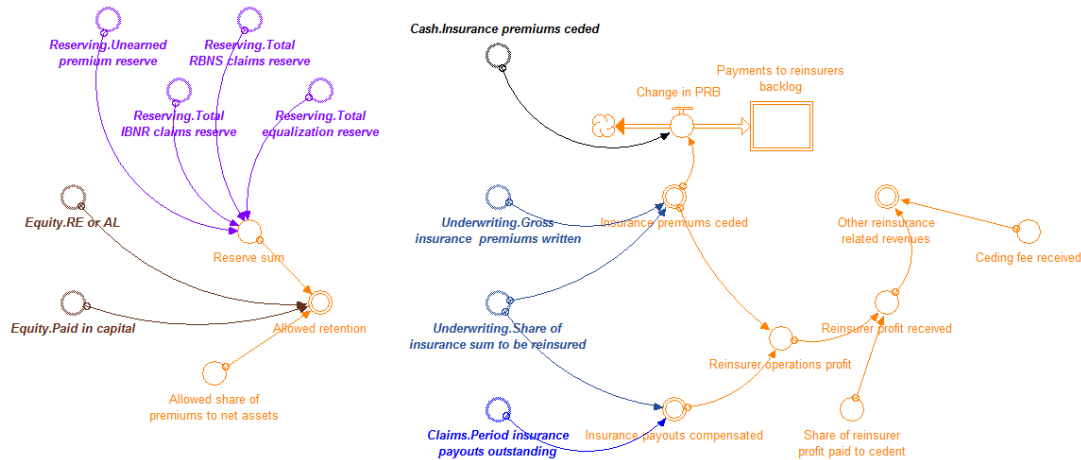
Reserving.Unearned premium reserve

Reserving.Total RBNS claims reserve

Reserving.Total IBNR claims reserve

Reserving.Total equalization reserve

Equity.RE or AL

Reserve sum

Equity.Paid in capital

Allowed retention

Allowed share of premiums to net assets

Cash.Insurance premiums ceded

Payments to reinsurers backlog

Change in PRB

Underwriting.Gross insurance premiums written

Insurance premiums ceded

Other reinsurance related revenues

Ceding fee received

Underwriting.Share of insurance sum to be reinsured

Reinsurer profit received

Reinsurer operations profit

Claims.Period insurance payouts outstanding

Insurance payouts compensated

Share of reinsurer profit paid to cedent